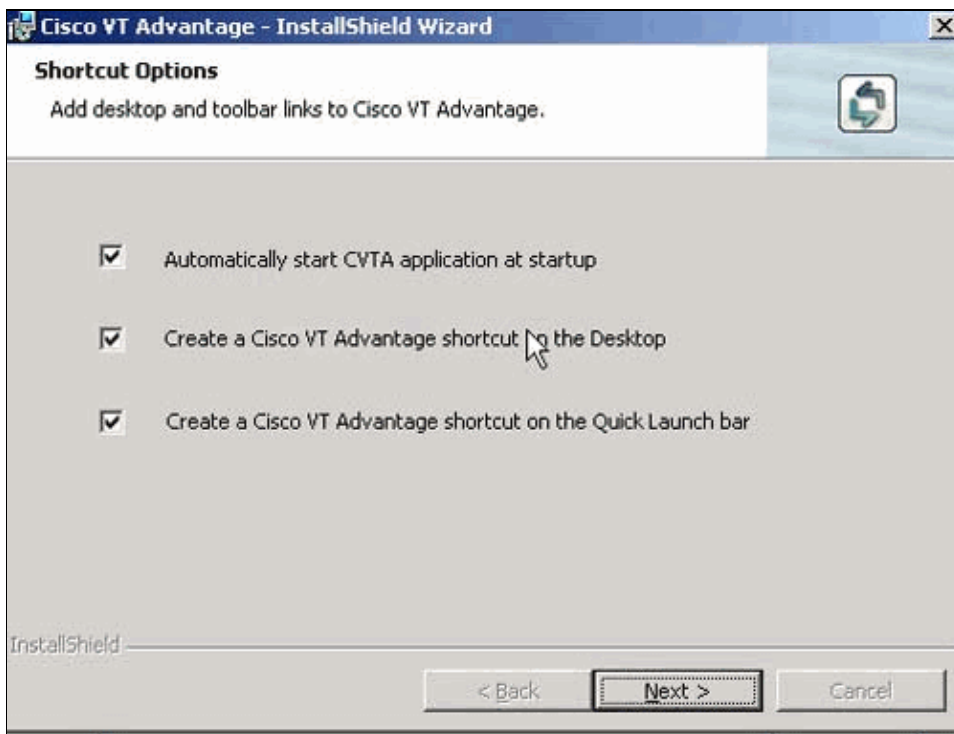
Cisco VT Advantage - InstallShield Wizard

Shortcut Options

Add desktop and toolbar links to Cisco VT Advantage.

Automatically start CVTA application at startup

Create a Cisco VT Advantage shortcut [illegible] the Desktop

Create a Cisco VT Advantage shortcut on the Quick Launch bar

InstallShield

< Back

Next >

Cancel